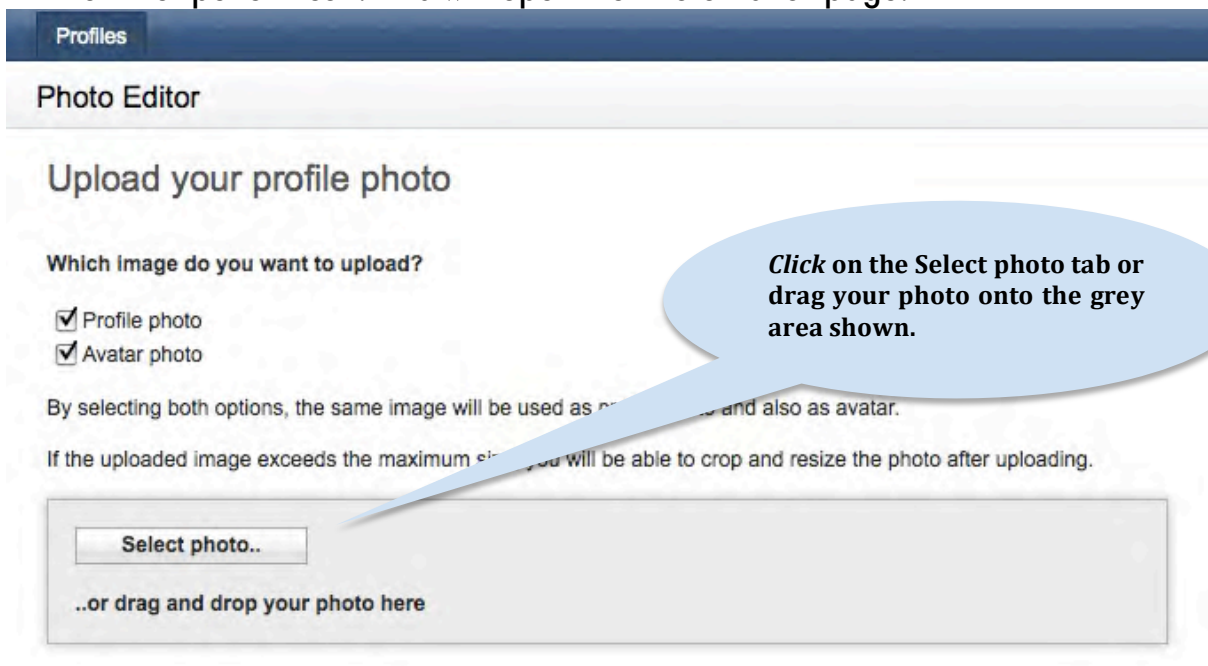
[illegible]

Profiles

Photo Editor

Upload your profile photo

Which image do you want to upload?

☑ Profile photo
☑ Avatar photo

By selecting both options, the same image will be used as pr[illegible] and also as avatar.

If the uploaded image exceeds the maximum si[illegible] you will be able to crop and resize the photo after uploading.

Select photo..

..or drag and drop your photo here

*Click* on the Select photo tab or drag your photo onto the grey area shown.